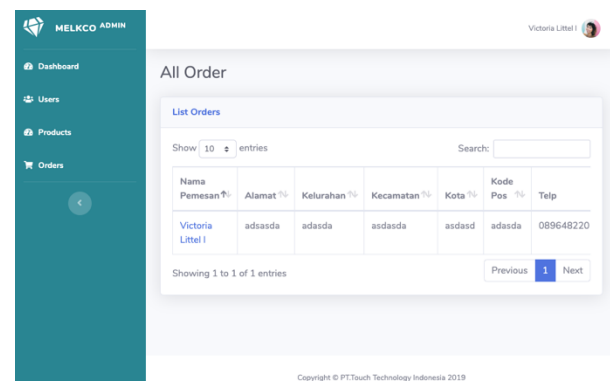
MELKCO ADMIN

Dashboard

Users

Products

Orders

Victoria Littel I

All Order

List Orders

Show 10 entries

Search:

| Nama Pemesan | Alamat | Kelurahan | Kecamatan | Kota | Kode Pos | Telp |
|---|---|---|---|---|---|---|
| Victoria Littel I | adsasda | adasda | asdasda | asdasd | adasda | 089648220 |

Showing 1 to 1 of 1 entries

Previous 1 Next

Copyright © PT.Touch Technology Indonesia 2019